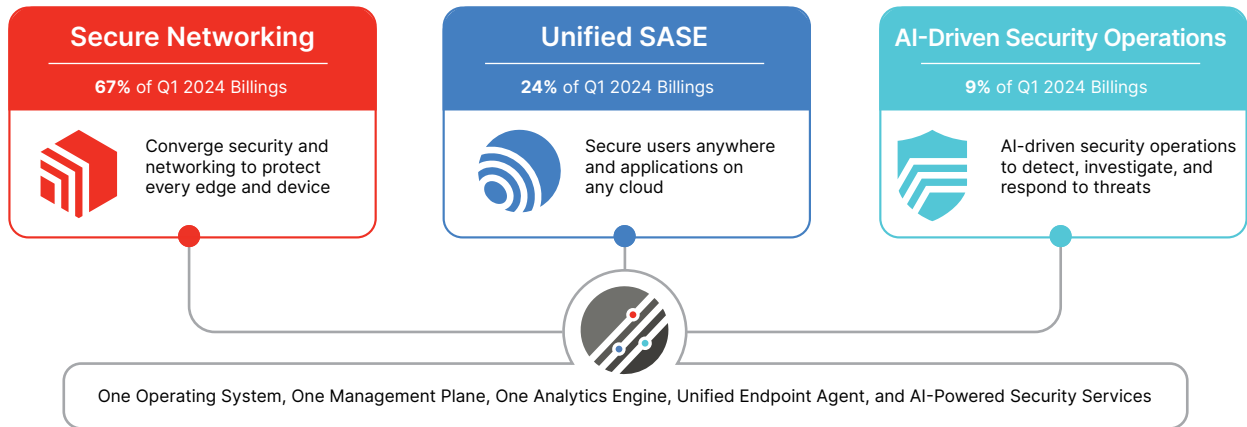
Secure Networking

67% of Q1 2024 Billings

Converge security and networking to protect every edge and device

Unified SASE

24% of Q1 2024 Billings

Secure users anywhere and applications on any cloud

AI-Driven Security Operations

9% of Q1 2024 Billings

AI-driven security operations to detect, investigate, and respond to threats

One Operating System, One Management Plane, One Analytics Engine, Unified Endpoint Agent, and AI-Powered Security Services